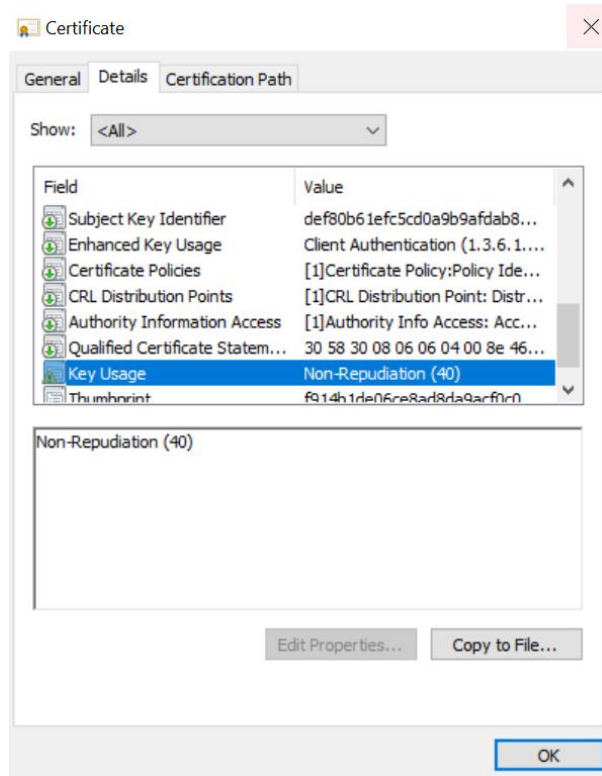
Certificate

General | Details | Certification Path

Show: <All>

| Field | Value |
|---|---|
| Subject Key Identifier | def80b61efc5cd0a9b9afdab8... |
| Enhanced Key Usage | Client Authentication (1.3.6.1.... |
| Certificate Policies | [1]Certificate Policy:Policy Ide... |
| CRL Distribution Points | [1]CRL Distribution Point: Distr... |
| Authority Information Access | [1]Authority Info Access: Acc... |
| Qualified Certificate Statem... | 30 58 30 08 06 06 04 00 8e 46... |
| Key Usage | Non-Repudiation (40) |
| Thumbprint | f914b1de06ce8ad8da9acf0c0 |

Non-Repudiation (40)

Edit Properties... | Copy to File...

OK